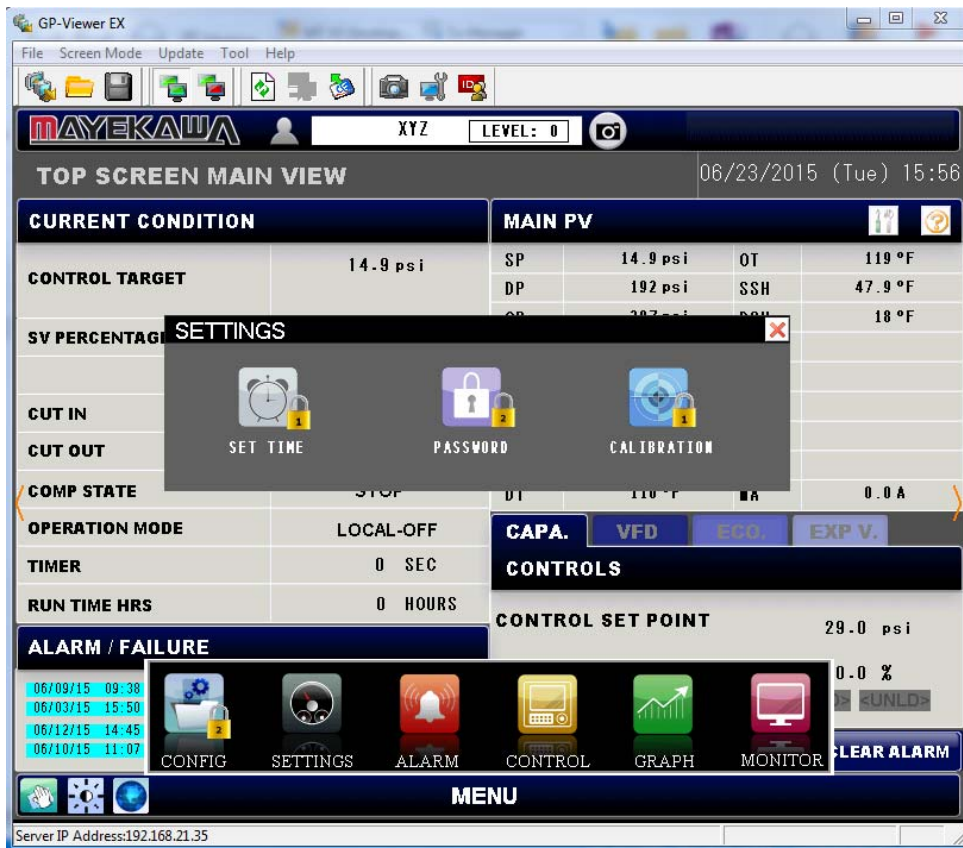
GP-Viewer EX

File Screen Mode Update Tool Help

MAYEKAWA XYZ LEVEL: 0

TOP SCREEN MAIN VIEW

06/23/2015 (Tue) 15:56

CURRENT CONDITION

| CONTROL TARGET | 14.9 psi |
|---|---|
| SV PERCENTAG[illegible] | |
| CUT IN | |
| CUT OUT | |
| COMP STATE | STOP |
| OPERATION MODE | LOCAL-OFF |
| TIMER | 0 SEC |
| RUN TIME HRS | 0 HOURS |

MAIN PV

| SP | 14.9 psi | OT | 119 °F |
|---|---|---|---|
| DP | 192 psi | SSH | 47.9 °F |
| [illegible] | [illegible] | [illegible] | 18 °F |
| DT | 110 °F | MA | 0.0 A |

SETTINGS

SET TIME 1

PASSWORD 2

CALIBRATION 1

CAPA. VFD ECO. EXP V.

CONTROLS

CONTROL SET POINT 29.0 psi

0.0 %

<UNLD>

ALARM / FAILURE

06/09/15 09:38
06/03/15 15:50
06/12/15 14:45
06/10/15 11:07

CONFIG SETTINGS ALARM CONTROL GRAPH MONITOR

CLEAR ALARM

MENU

Server IP Address:192.168.21.35